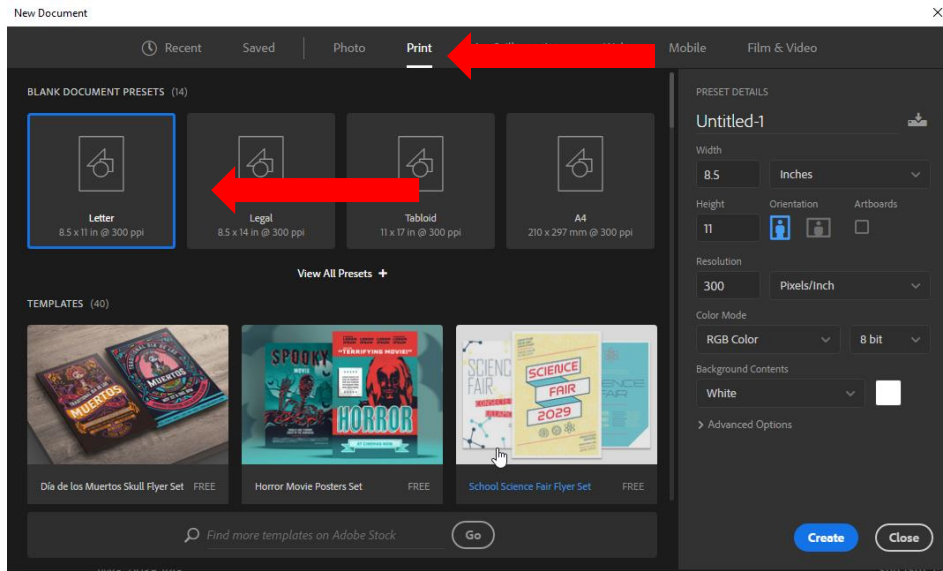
New Document

Recent Saved Photo Print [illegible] Mobile Film & Video

BLANK DOCUMENT PRESETS (14)

Letter
8.5 x 11 in @ 300 ppi

Legal
8.5 x 14 in @ 300 ppi

Tabloid
11 x 17 in @ 300 ppi

A4
210 x 297 mm @ 300 ppi

View All Presets +

TEMPLATES (40)

MUERTOS

SPOOKY

HORROR

SCIENCE FAIR 2029

Día de los Muertos Skull Flyer Set FREE

Horror Movie Posters Set FREE

School Science Fair Flyer Set FREE

Find more templates on Adobe Stock

Go

PRESET DETAILS

Untitled-1

Width

8.5

Inches

Height

11

Orientation

Artboards

Resolution

300

Pixels/Inch

Color Mode

RGB Color

8 bit

Background Contents

White

Advanced Options

Create

Close